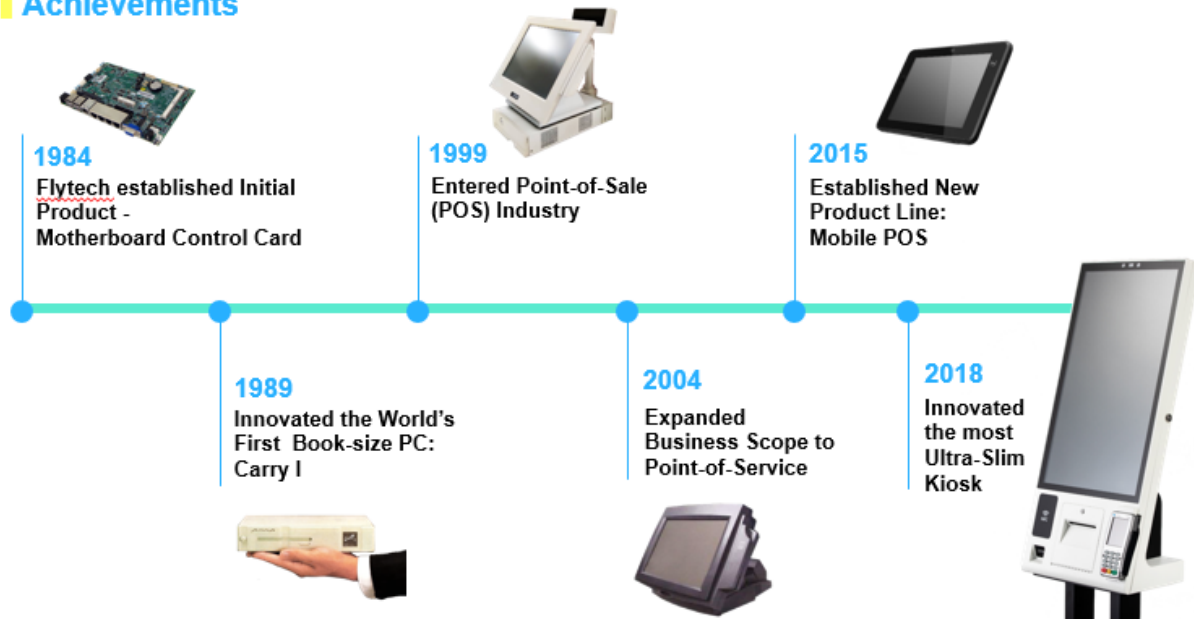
Achievements

1984
Flytech established Initial Product - Motherboard Control Card

1999
Entered Point-of-Sale (POS) Industry

2015
Established New Product Line: Mobile POS

1989
Innovated the World's First Book-size PC: Carry I

2004
Expanded Business Scope to Point-of-Service

2018
Innovated the most Ultra-Slim Kiosk